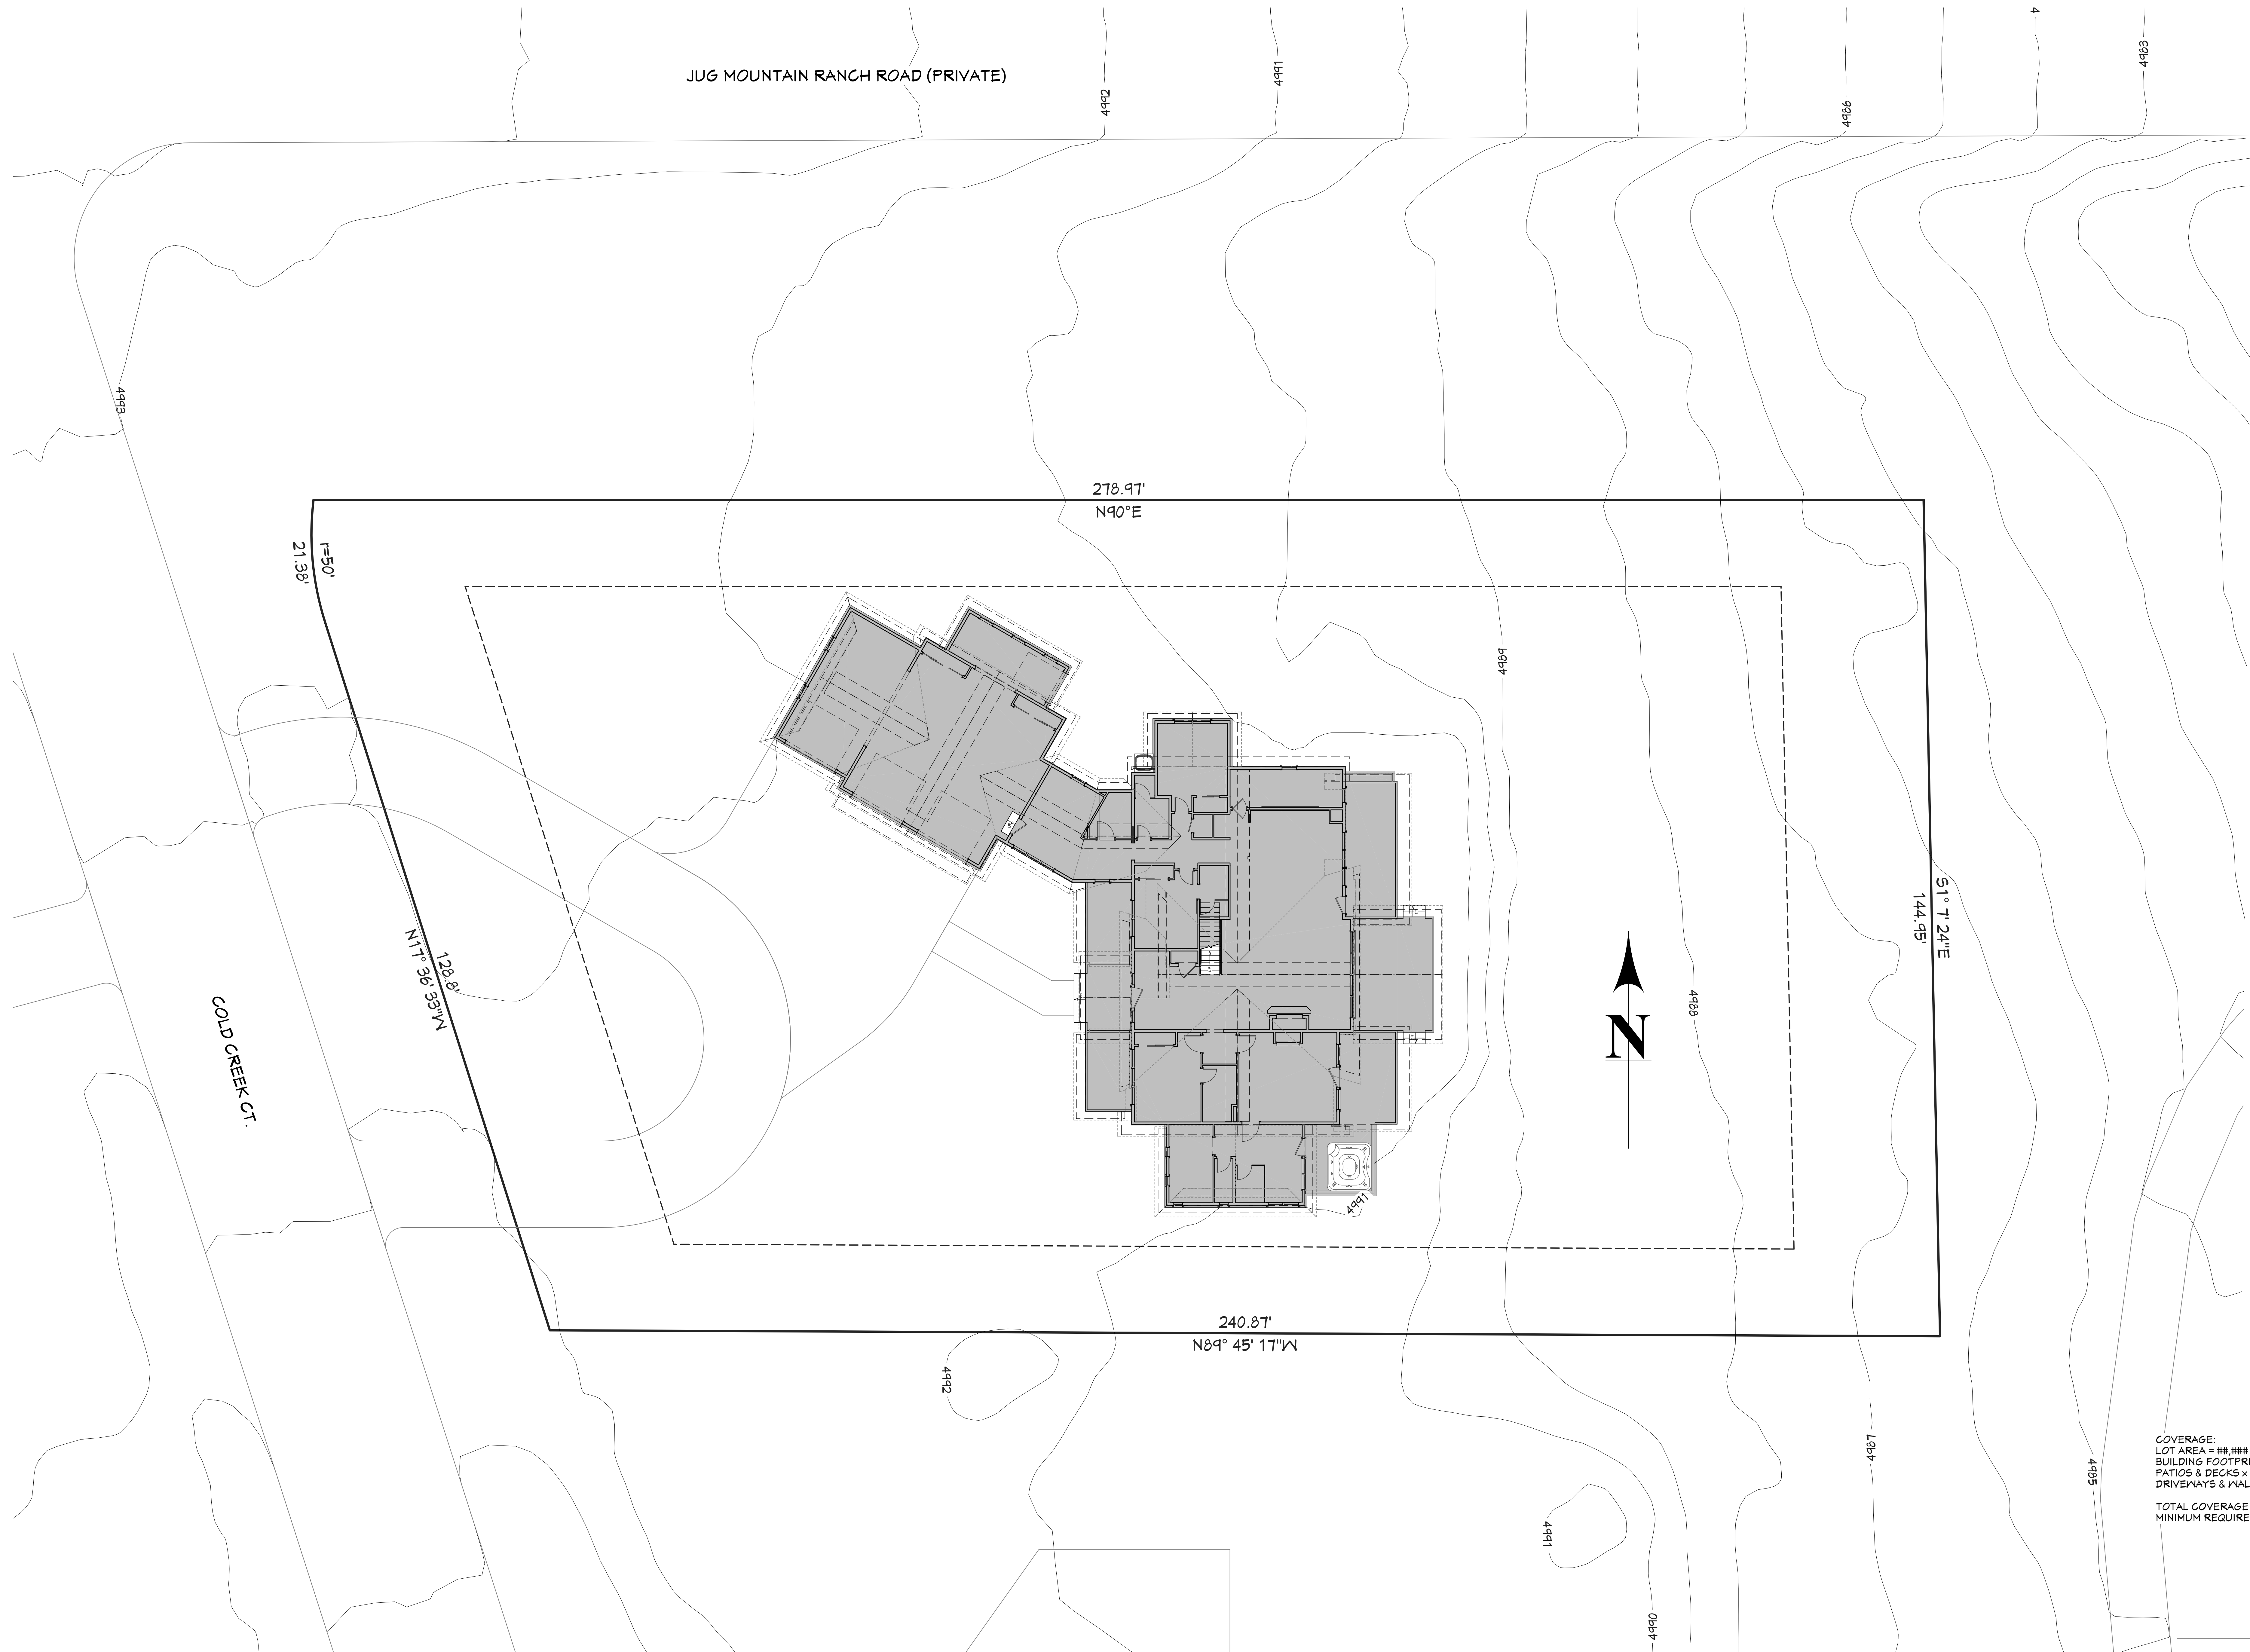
JUG MOUNTAIN RANCH ROAD (PRIVATE)

4992
4991
4986
4983
4
4993

278.97'
N90°E

r=50'
21.38'

4989
4988

S1° 7' 24"E
144.95'

128.8'
N17° 36' 33"W

COLD CREEK CT.

N

4991

240.87'
N89° 45' 17"W

4992
4987
4985
4991
4990

COVERAGE:
LOT AREA = ##,###
BUILDING FOOTPR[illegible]
PATIOS & DECKS x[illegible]
DRIVEWAYS & WAL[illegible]

TOTAL COVERAGE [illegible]
MINIMUM REQUIRE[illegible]